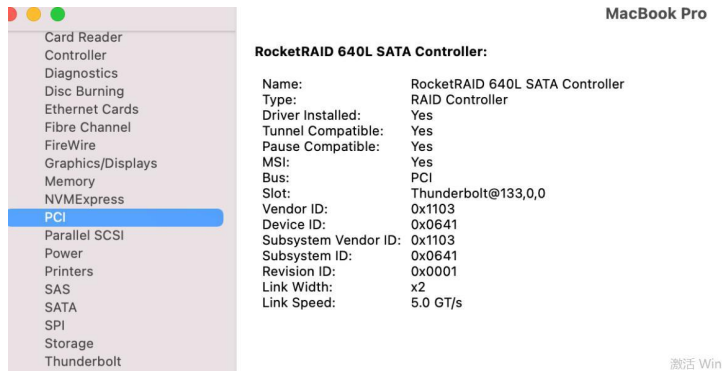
MacBook Pro

Card Reader
Controller
Diagnostics
Disc Burning
Ethernet Cards
Fibre Channel
FireWire
Graphics/Displays
Memory
NVMExpress
PCI
Parallel SCSI
Power
Printers
SAS
SATA
SPI
Storage
Thunderbolt

RocketRAID 640L SATA Controller:

| | |
|---|---|
| Name: | RocketRAID 640L SATA Controller |
| Type: | RAID Controller |
| Driver Installed: | Yes |
| Tunnel Compatible: | Yes |
| Pause Compatible: | Yes |
| MSI: | Yes |
| Bus: | PCI |
| Slot: | Thunderbolt@133,0,0 |
| Vendor ID: | 0x1103 |
| Device ID: | 0x0641 |
| Subsystem Vendor ID: | 0x1103 |
| Subsystem ID: | 0x0641 |
| Revision ID: | 0x0001 |
| Link Width: | x2 |
| Link Speed: | 5.0 GT/s |

激活 Win